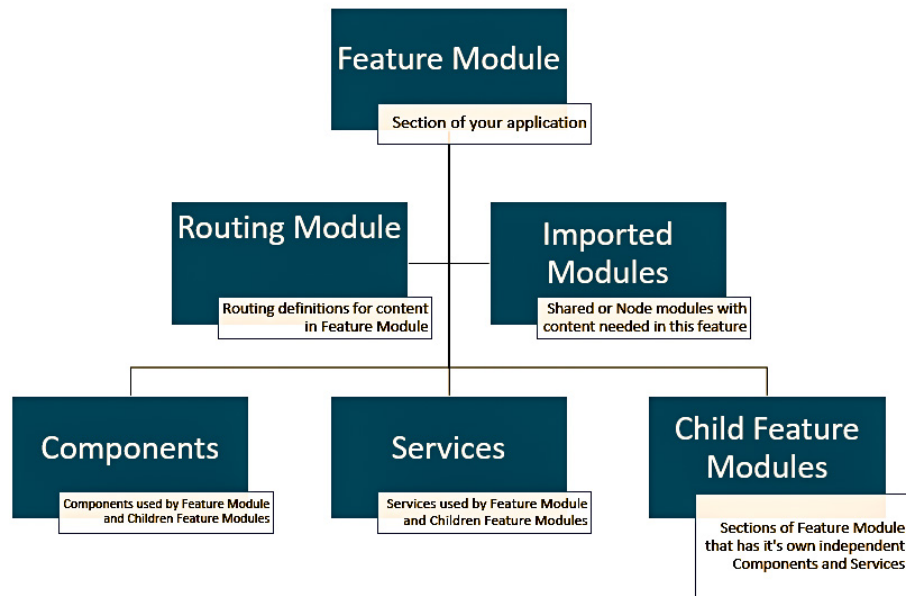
Feature Module

Section of your application

Routing Module

Routing definitions for content in Feature Module

Imported Modules

Shared or Node modules with content needed in this feature

Components

Components used by Feature Module and Children Feature Modules

Services

Services used by Feature Module and Children Feature Modules

Child Feature Modules

Sections of Feature Module that has it's own independent Components and Services